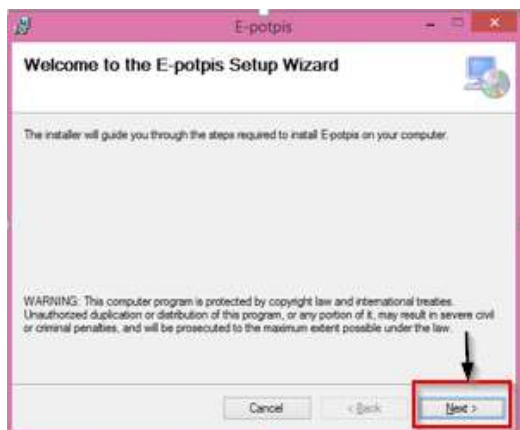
E-potpis

Welcome to the E-potpis Setup Wizard

The installer will guide you through the steps required to install E-potpis on your computer.

WARNING: This computer program is protected by copyright law and international treaties. Unauthorized duplication or distribution of this program, or any portion of it, may result in severe civil or criminal penalties, and will be prosecuted to the maximum extent possible under the law.

Cancel
< Back
Next >